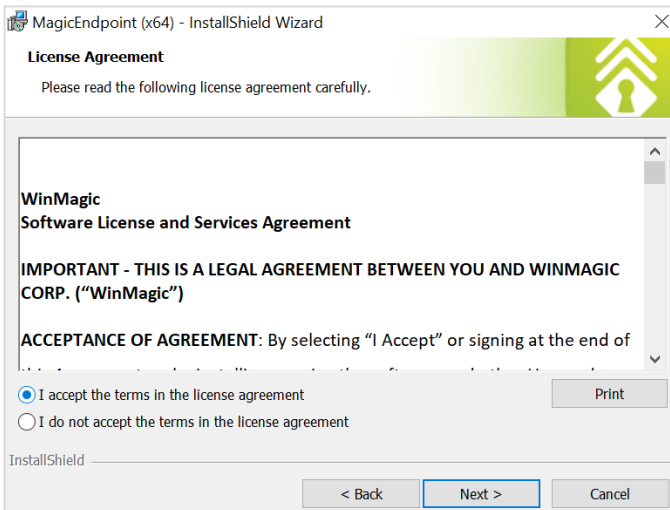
MagicEndpoint (x64) - InstallShield Wizard

License Agreement

Please read the following license agreement carefully.

WinMagic
Software License and Services Agreement

IMPORTANT - THIS IS A LEGAL AGREEMENT BETWEEN YOU AND WINMAGIC CORP. ("WinMagic")

ACCEPTANCE OF AGREEMENT: By selecting "I Accept" or signing at the end of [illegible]

I accept the terms in the license agreement

I do not accept the terms in the license agreement

Print

InstallShield

< Back

Next >

Cancel